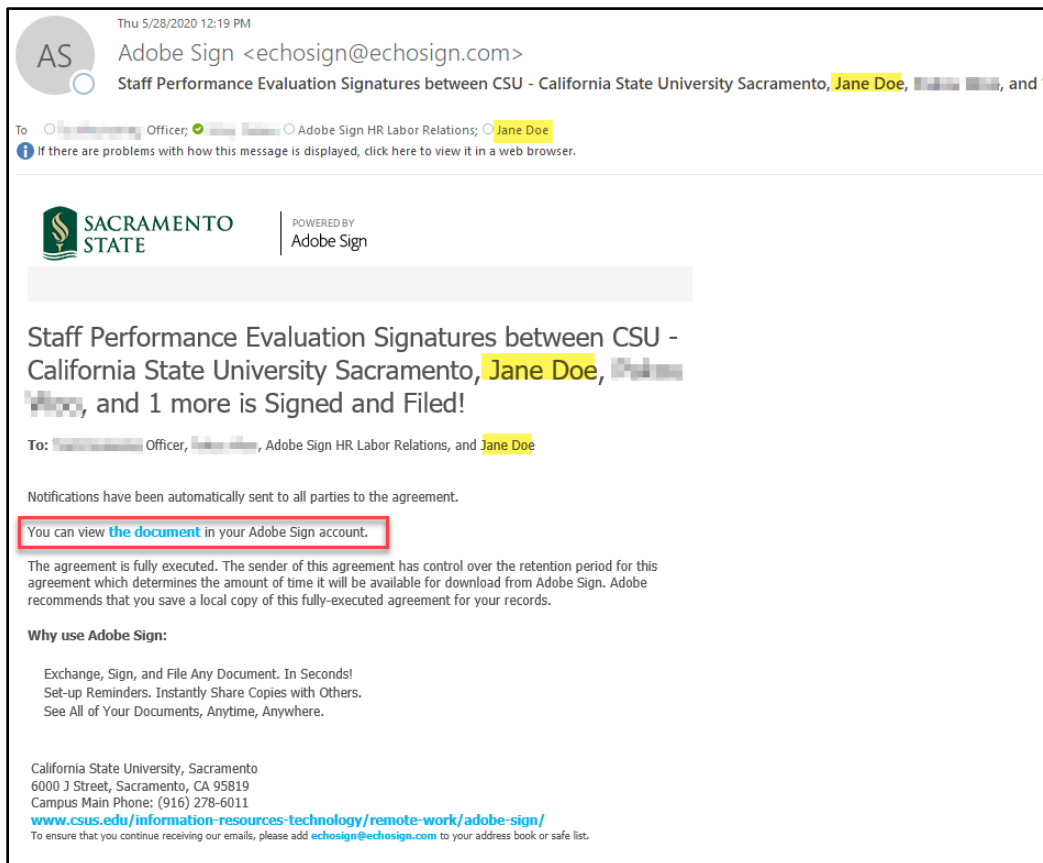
AS

Thu 5/28/2020 12:19 PM

Adobe Sign <echosign@echosign.com>

Staff Performance Evaluation Signatures between CSU - California State University Sacramento, Jane Doe, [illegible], and

To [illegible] Officer; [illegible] Adobe Sign HR Labor Relations; Jane Doe

If there are problems with how this message is displayed, click here to view it in a web browser.

SACRAMENTO STATE

POWERED BY
Adobe Sign

Staff Performance Evaluation Signatures between CSU - California State University Sacramento, Jane Doe, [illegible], and 1 more is Signed and Filed!

To: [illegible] Officer, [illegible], Adobe Sign HR Labor Relations, and Jane Doe

Notifications have been automatically sent to all parties to the agreement.

You can view the document in your Adobe Sign account.

The agreement is fully executed. The sender of this agreement has control over the retention period for this agreement which determines the amount of time it will be available for download from Adobe Sign. Adobe recommends that you save a local copy of this fully-executed agreement for your records.

Why use Adobe Sign:

Exchange, Sign, and File Any Document. In Seconds!
Set-up Reminders. Instantly Share Copies with Others.
See All of Your Documents, Anytime, Anywhere.

California State University, Sacramento
6000 J Street, Sacramento, CA 95819
Campus Main Phone: (916) 278-6011
www.csus.edu/information-resources-technology/remote-work/adobe-sign/
To ensure that you continue receiving our emails, please add echosign@echosign.com to your address book or safe list.